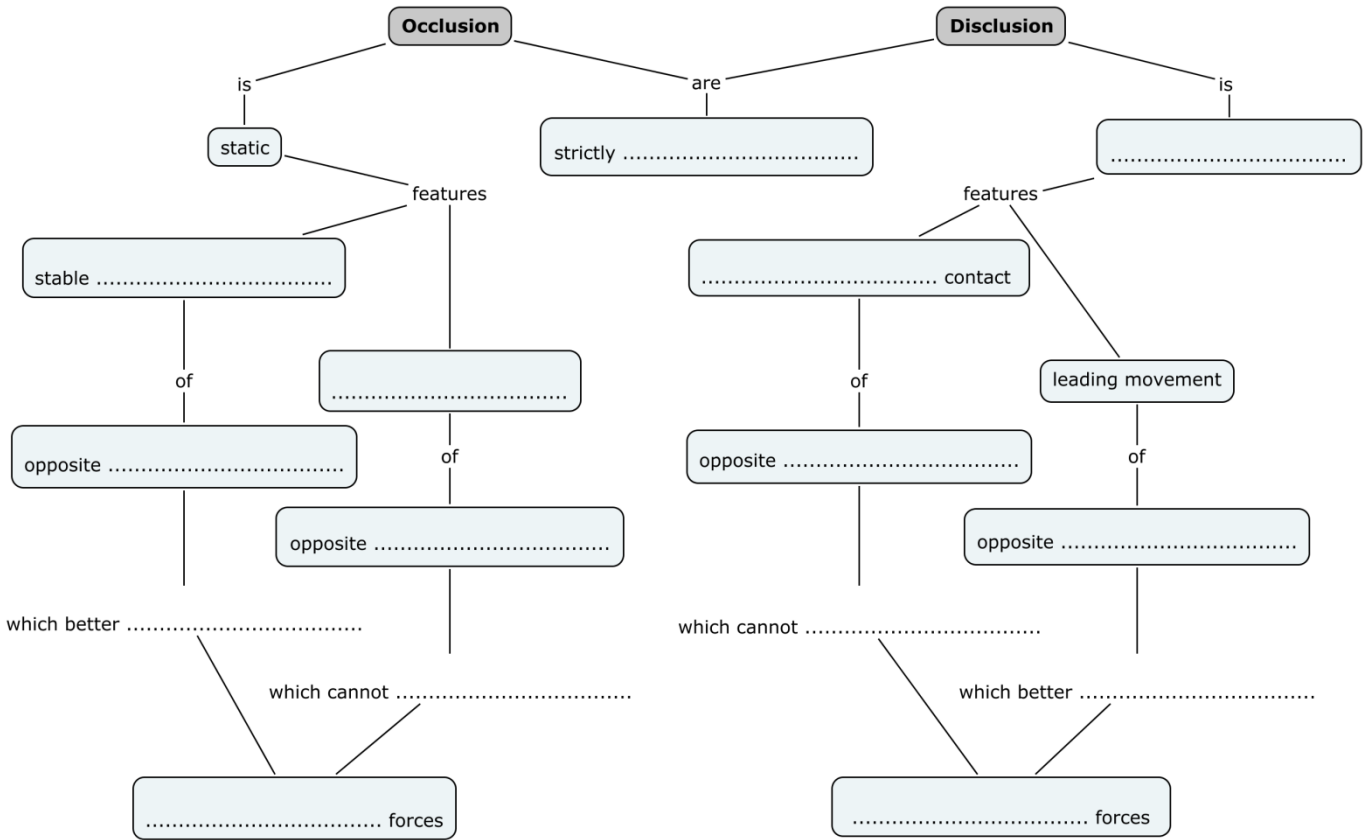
Occlusion

Disclusion

is

are

is

static

strictly ...................................

...................................

features

features

stable ...................................

................................... contact

...................................

leading movement

of

of

of

of

opposite ...................................

opposite ...................................

opposite ...................................

opposite ...................................

which better ...................................

which cannot ...................................

which cannot ...................................

which better ...................................

................................... forces

................................... forces